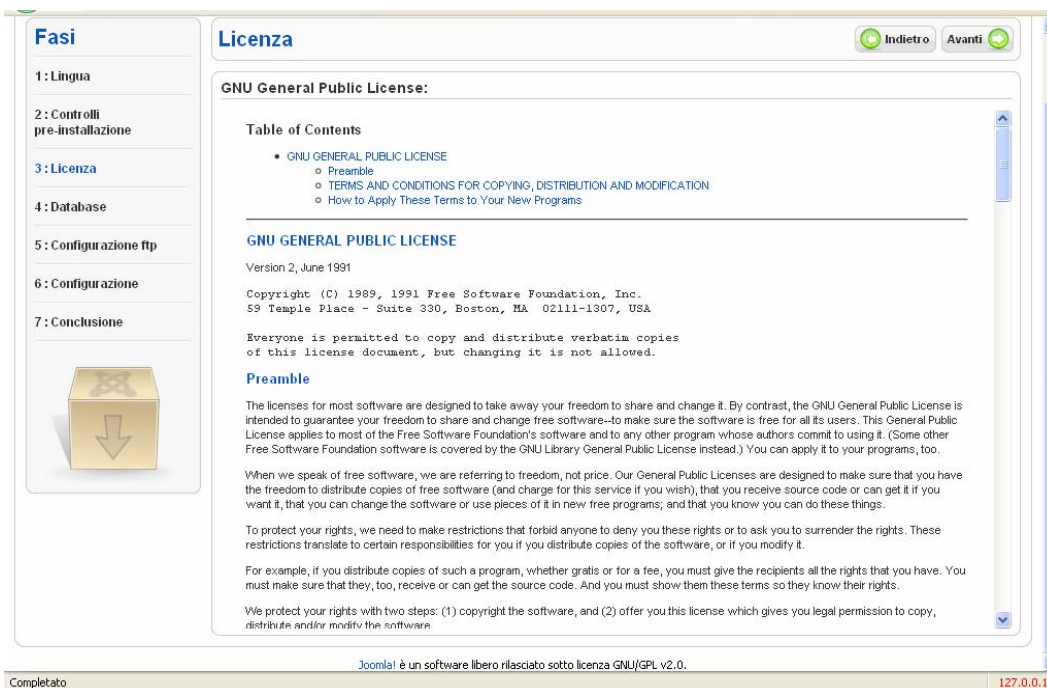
Fasi

1 : Lingua

2 : Controlli pre-installazione

3 : Licenza

4 : Database

5 : Configurazione ftp

6 : Configurazione

7 : Conclusione

Licenza

Indietro Avanti

GNU General Public License:

Table of Contents

- GNU GENERAL PUBLIC LICENSE
  - Preamble
  - TERMS AND CONDITIONS FOR COPYING, DISTRIBUTION AND MODIFICATION
  - How to Apply These Terms to Your New Programs

GNU GENERAL PUBLIC LICENSE

Version 2, June 1991

Copyright (C) 1989, 1991 Free Software Foundation, Inc.
59 Temple Place - Suite 330, Boston, MA 02111-1307, USA

Everyone is permitted to copy and distribute verbatim copies
of this license document, but changing it is not allowed.

Preamble

The licenses for most software are designed to take away your freedom to share and change it. By contrast, the GNU General Public License is intended to guarantee your freedom to share and change free software--to make sure the software is free for all its users. This General Public License applies to most of the Free Software Foundation's software and to any other program whose authors commit to using it. (Some other Free Software Foundation software is covered by the GNU Library General Public License instead.) You can apply it to your programs, too.

When we speak of free software, we are referring to freedom, not price. Our General Public Licenses are designed to make sure that you have the freedom to distribute copies of free software (and charge for this service if you wish), that you receive source code or can get it if you want it, that you can change the software or use pieces of it in new free programs; and that you know you can do these things.

To protect your rights, we need to make restrictions that forbid anyone to deny you these rights or to ask you to surrender the rights. These restrictions translate to certain responsibilities for you if you distribute copies of the software, or if you modify it.

For example, if you distribute copies of such a program, whether gratis or for a fee, you must give the recipients all the rights that you have. You must make sure that they, too, receive or can get the source code. And you must show them these terms so they know their rights.

We protect your rights with two steps: (1) copyright the software, and (2) offer you this license which gives you legal permission to copy, distribute and/or modify the software

Joomla! è un software libero rilasciato sotto licenza GNU/GPL v2.0.

Completato

127.0.0.1